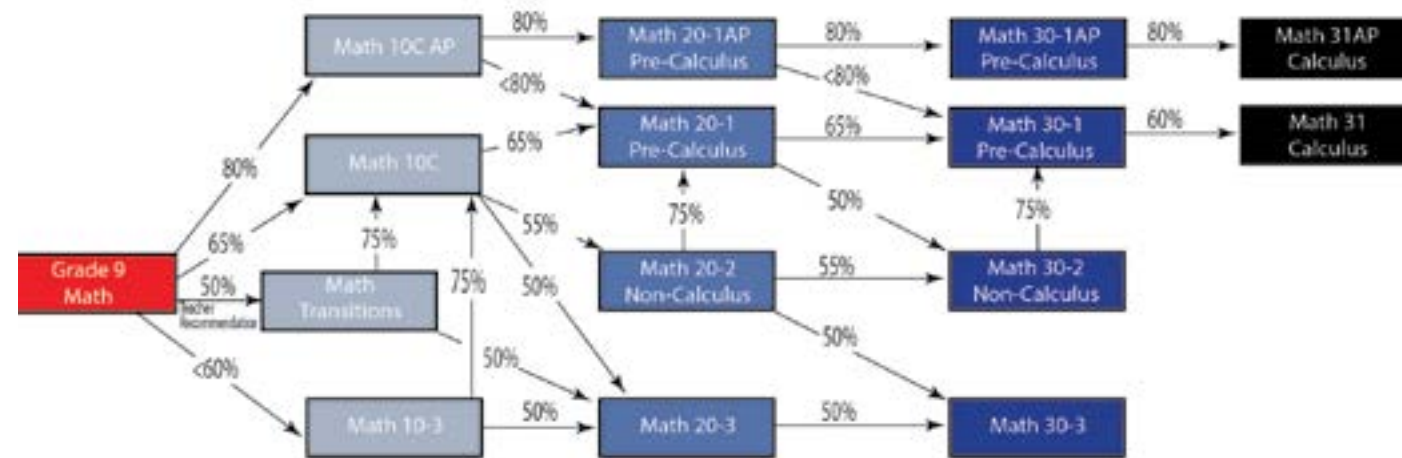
Grade 9 Math

80%

65%

50%

Teacher Recommendation

<60%

Math 10C AP

Math 10C

Math Transitions

Math 10-3

75%

75%

80%

<80%

65%

55%

50%

50%

50%

Math 20-1AP Pre-Calculus

Math 20-1 Pre-Calculus

Math 20-2 Non-Calculus

Math 20-3

75%

80%

<80%

65%

50%

55%

50%

50%

Math 30-1AP Pre-Calculus

Math 30-1 Pre-Calculus

Math 30-2 Non-Calculus

Math 30-3

75%

80%

60%

Math 31AP Calculus

Math 31 Calculus